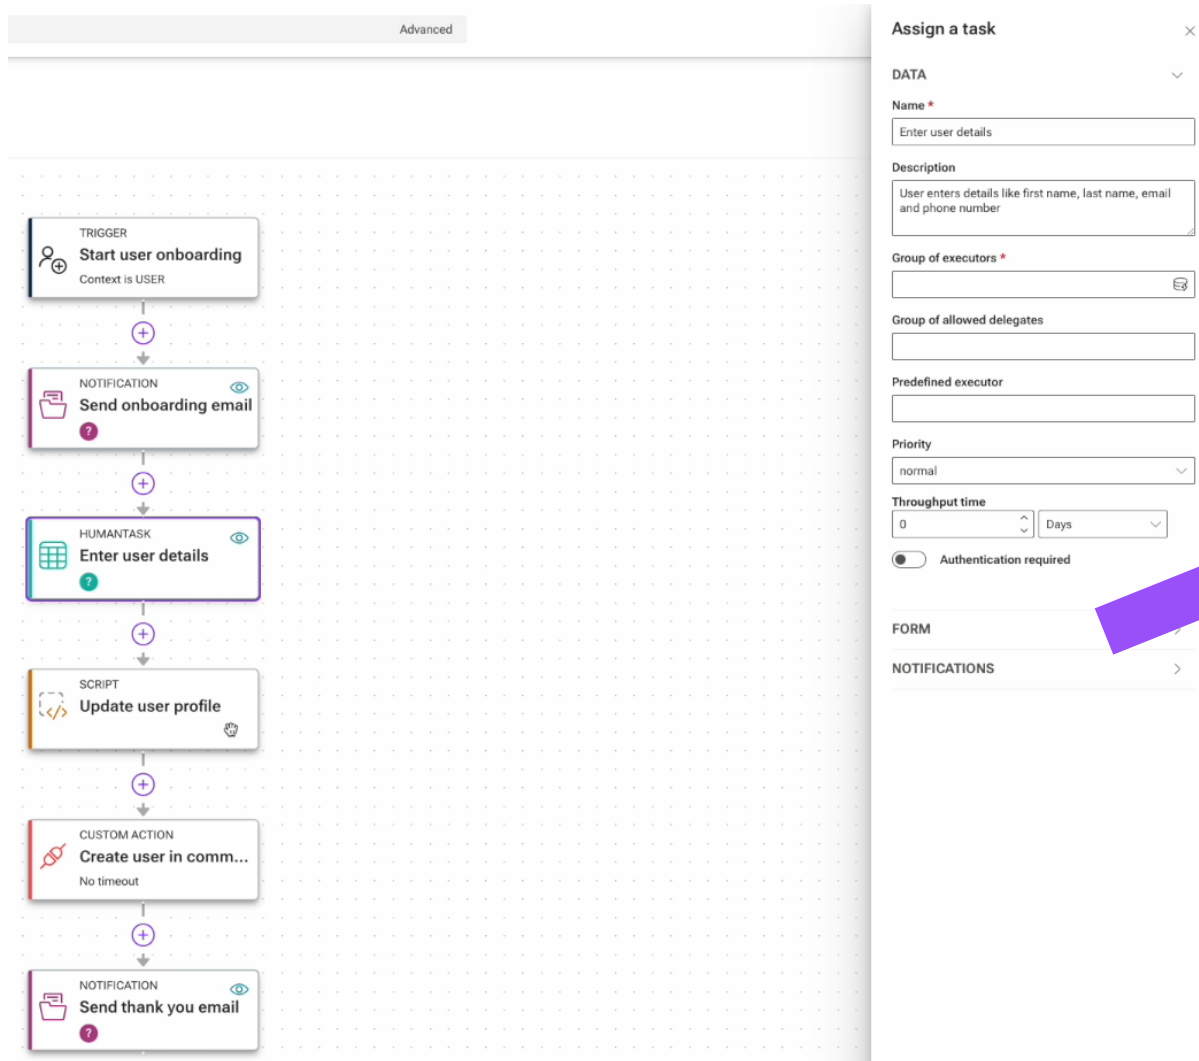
Advanced

TRIGGER
Start user onboarding
Context is USER

NOTIFICATION
Send onboarding email
?

HUMANTASK
Enter user details
?

SCRIPT
Update user profile

CUSTOM ACTION
Create user in comm...
No timeout

NOTIFICATION
Send thank you email
?

Assign a task

DATA

Name *
Enter user details

Description
User enters details like first name, last name, email and phone number

Group of executors *

Group of allowed delegates

Predefined executor

Priority
normal

Throughput time
0
Days

Authentication required

FORM

NOTIFICATIONS